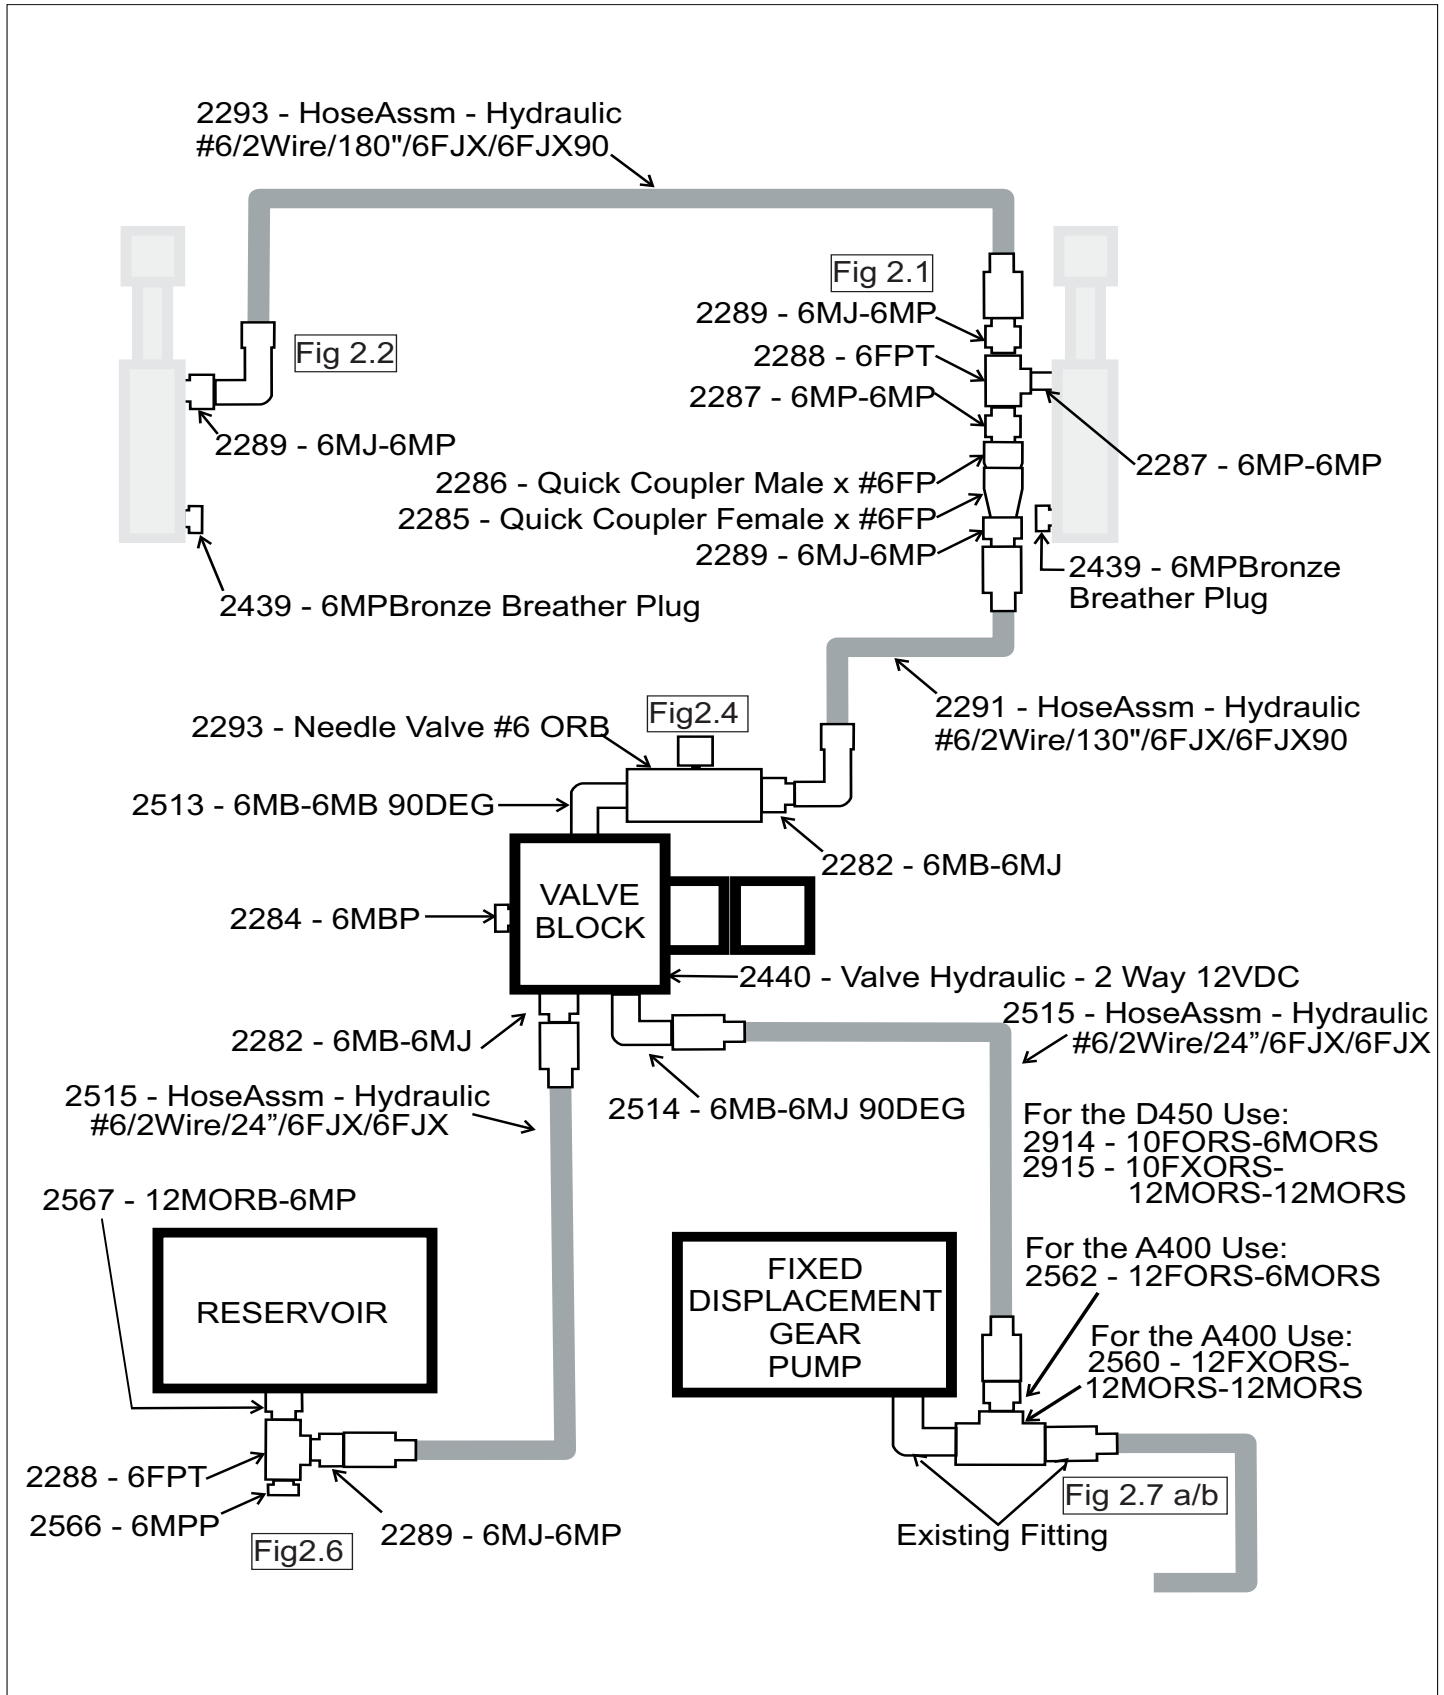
2293 - HoseAssm - Hydraulic
#6/2Wire/180"/6FJX/6FJX90

Fig 2.1
2289 - 6MJ-6MP
2288 - 6FPT
2287 - 6MP-6MP
2287 - 6MP-6MP
2286 - Quick Coupler Male x #6FP
2285 - Quick Coupler Female x #6FP
2289 - 6MJ-6MP
2439 - 6MPBronze Breather Plug

Fig 2.2
2289 - 6MJ-6MP
2439 - 6MPBronze Breather Plug

2291 - HoseAssm - Hydraulic
#6/2Wire/130"/6FJX/6FJX90

Fig2.4
2293 - Needle Valve #6 ORB
2513 - 6MB-6MB 90DEG
2282 - 6MB-6MJ
VALVE BLOCK
2284 - 6MBP
2440 - Valve Hydraulic - 2 Way 12VDC
2515 - HoseAssm - Hydraulic
#6/2Wire/24"/6FJX/6FJX
2282 - 6MB-6MJ
2514 - 6MB-6MJ 90DEG
2515 - HoseAssm - Hydraulic
#6/2Wire/24"/6FJX/6FJX

For the D450 Use:
2914 - 10FORS-6MORS
2915 - 10FXORS-12MORS-12MORS
For the A400 Use:
2562 - 12FORS-6MORS
For the A400 Use:
2560 - 12FXORS-12MORS-12MORS

2567 - 12MORB-6MP
RESERVOIR
2288 - 6FPT
2566 - 6MPP
Fig2.6
2289 - 6MJ-6MP

FIXED DISPLACEMENT GEAR PUMP
Fig 2.7 a/b
Existing Fitting